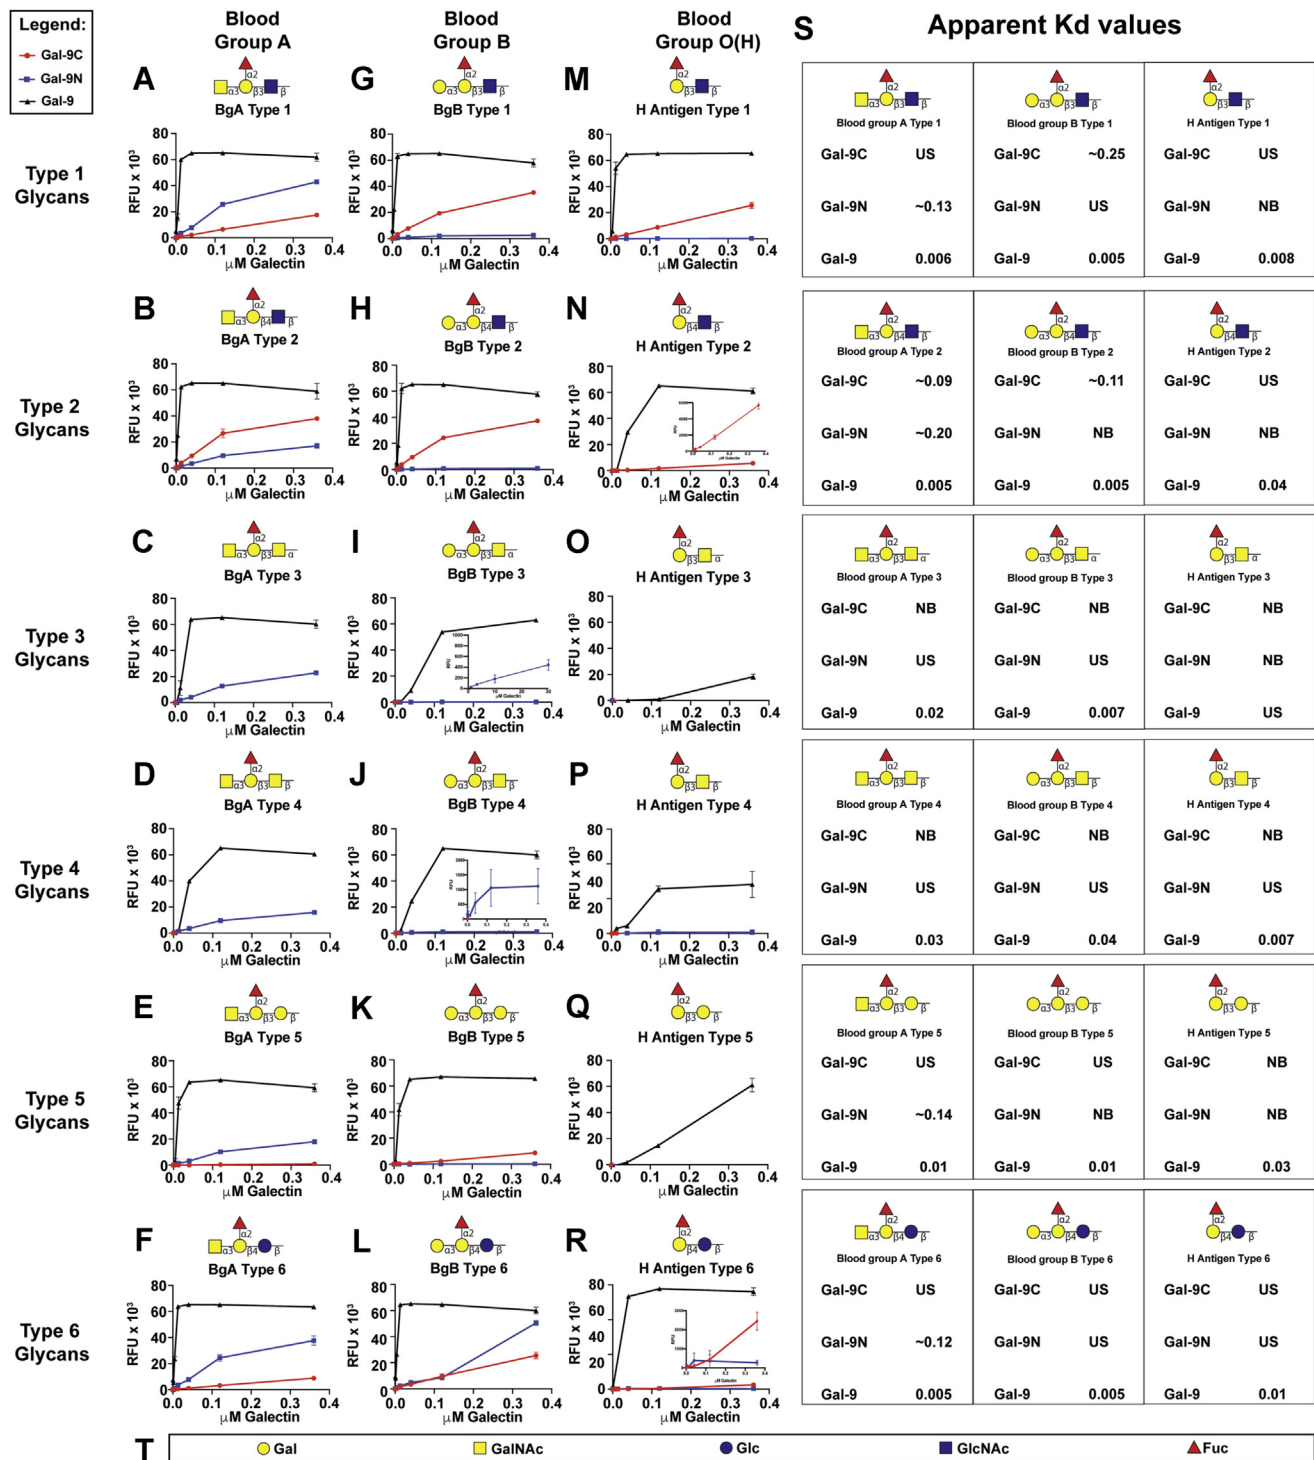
Legend:
Gal-9C
Gal-9N
Gal-9

Blood Group A
Blood Group B
Blood Group O(H)

S Apparent Kd values

Type 1 Glycans

A BgA Type 1
RFU x $10^3$
$\mu$M Galectin

G BgB Type 1
RFU x $10^3$
$\mu$M Galectin

M H Antigen Type 1
RFU x $10^3$
$\mu$M Galectin

| Blood group A Type 1 | | Blood group B Type 1 | | H Antigen Type 1 | |
|---|---|---|---|---|---|
| Gal-9C | US | Gal-9C | ~0.25 | Gal-9C | US |
| Gal-9N | ~0.13 | Gal-9N | US | Gal-9N | NB |
| Gal-9 | 0.006 | Gal-9 | 0.005 | Gal-9 | 0.008 |

Type 2 Glycans

B BgA Type 2
RFU x $10^3$
$\mu$M Galectin

H BgB Type 2
RFU x $10^3$
$\mu$M Galectin

N H Antigen Type 2
RFU x $10^3$
$\mu$M Galectin

| Blood group A Type 2 | | Blood group B Type 2 | | H Antigen Type 2 | |
|---|---|---|---|---|---|
| Gal-9C | ~0.09 | Gal-9C | ~0.11 | Gal-9C | US |
| Gal-9N | ~0.20 | Gal-9N | NB | Gal-9N | NB |
| Gal-9 | 0.005 | Gal-9 | 0.005 | Gal-9 | 0.04 |

Type 3 Glycans

C BgA Type 3
RFU x $10^3$
$\mu$M Galectin

I BgB Type 3
RFU x $10^3$
$\mu$M Galectin

O H Antigen Type 3
RFU x $10^3$
$\mu$M Galectin

| Blood group A Type 3 | | Blood group B Type 3 | | H Antigen Type 3 | |
|---|---|---|---|---|---|
| Gal-9C | NB | Gal-9C | NB | Gal-9C | NB |
| Gal-9N | US | Gal-9N | US | Gal-9N | NB |
| Gal-9 | 0.02 | Gal-9 | 0.007 | Gal-9 | US |

Type 4 Glycans

D BgA Type 4
RFU x $10^3$
$\mu$M Galectin

J BgB Type 4
RFU x $10^3$
$\mu$M Galectin

P H Antigen Type 4
RFU x $10^3$
$\mu$M Galectin

| Blood group A Type 4 | | Blood group B Type 4 | | H Antigen Type 4 | |
|---|---|---|---|---|---|
| Gal-9C | NB | Gal-9C | NB | Gal-9C | NB |
| Gal-9N | US | Gal-9N | US | Gal-9N | US |
| Gal-9 | 0.03 | Gal-9 | 0.04 | Gal-9 | 0.007 |

Type 5 Glycans

E BgA Type 5
RFU x $10^3$
$\mu$M Galectin

K BgB Type 5
RFU x $10^3$
$\mu$M Galectin

Q H Antigen Type 5
RFU x $10^3$
$\mu$M Galectin

| Blood group A Type 5 | | Blood group B Type 5 | | H Antigen Type 5 | |
|---|---|---|---|---|---|
| Gal-9C | US | Gal-9C | US | Gal-9C | NB |
| Gal-9N | ~0.14 | Gal-9N | NB | Gal-9N | NB |
| Gal-9 | 0.01 | Gal-9 | 0.01 | Gal-9 | 0.03 |

Type 6 Glycans

F BgA Type 6
RFU x $10^3$
$\mu$M Galectin

L BgB Type 6
RFU x $10^3$
$\mu$M Galectin

R H Antigen Type 6
RFU x $10^3$
$\mu$M Galectin

| Blood group A Type 6 | | Blood group B Type 6 | | H Antigen Type 6 | |
|---|---|---|---|---|---|
| Gal-9C | US | Gal-9C | US | Gal-9C | US |
| Gal-9N | ~0.12 | Gal-9N | US | Gal-9N | US |
| Gal-9 | 0.005 | Gal-9 | 0.005 | Gal-9 | 0.01 |

T Gal GalNAc Glc GlcNAc Fuc